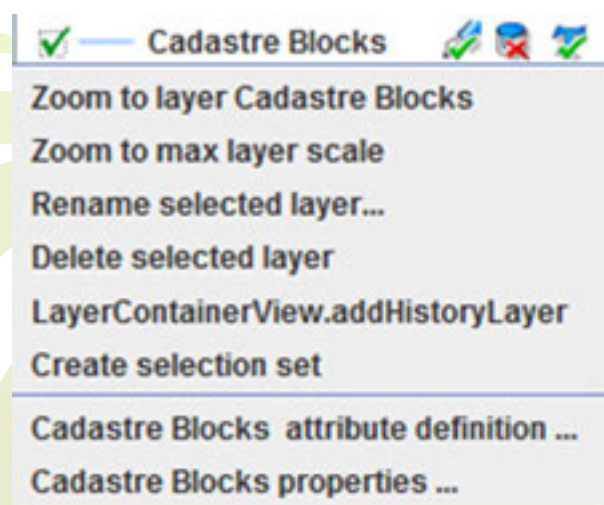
Cadastre Blocks

Zoom to layer Cadastre Blocks
Zoom to max layer scale
Rename selected layer...
Delete selected layer
LayerContainerView.addHistoryLayer
Create selection set

Cadastre Blocks attribute definition ...
Cadastre Blocks properties ...